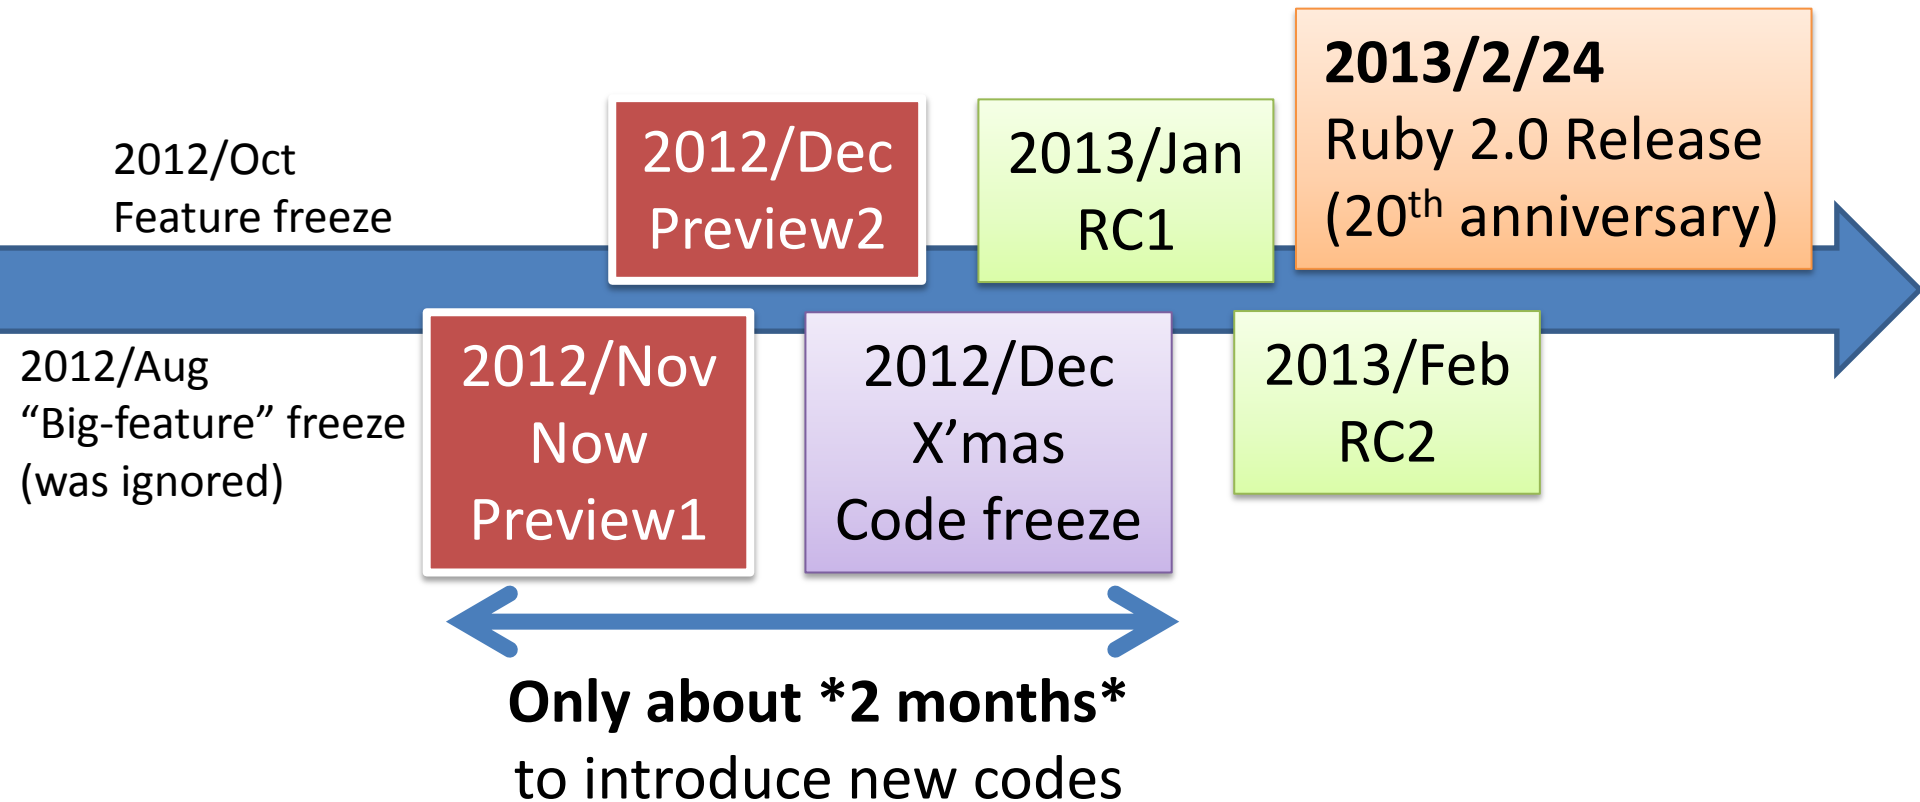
2012/Oct
Feature freeze

2012/Dec
Preview2

2013/Jan
RC1

**2013/2/24**
Ruby 2.0 Release
(20$^{th}$ anniversary)

2012/Aug
“Big-feature” freeze
(was ignored)

2012/Nov
Now
Preview1

2012/Dec
X’mas
Code freeze

2013/Feb
RC2

**Only about \*2 months\***
to introduce new codes